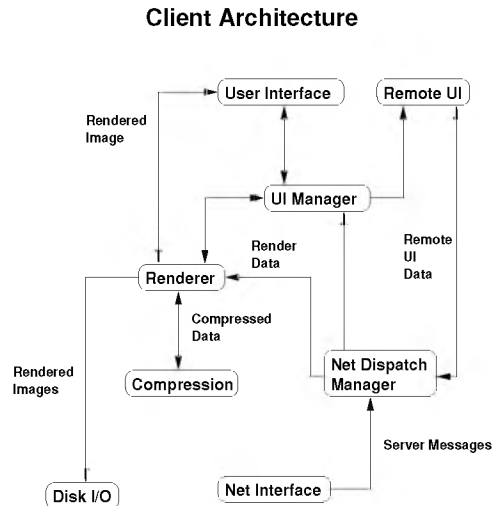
Client Architecture

User Interface

Remote UI

Rendered Image

UI Manager

Render Data

Remote UI Data

Renderer

Compressed Data

Rendered Images

Compression

Net Dispatch Manager

Server Messages

Disk I/O

Net Interface